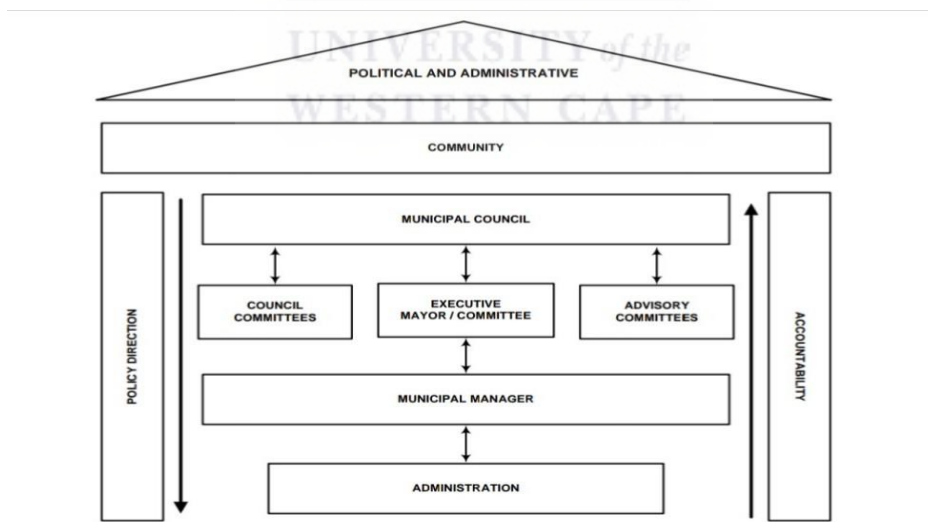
UNIVERSITY of the
WESTERN CAPE

POLITICAL AND ADMINISTRATIVE

COMMUNITY

POLICY DIRECTION

MUNICIPAL COUNCIL

COUNCIL COMMITTEES

EXECUTIVE MAYOR / COMMITTEE

ADVISORY COMMITTEES

MUNICIPAL MANAGER

ADMINISTRATION

ACCOUNTABILITY